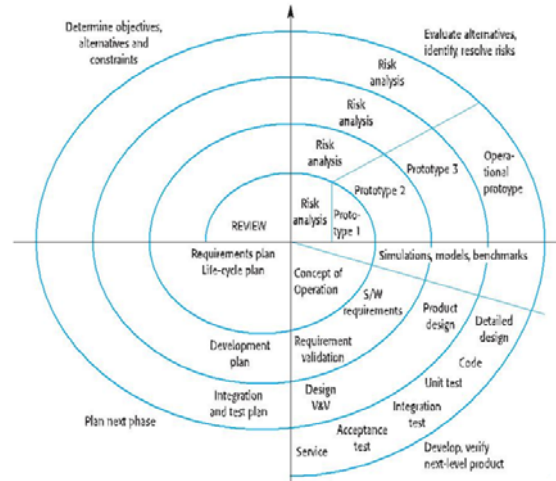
Determine objectives, alternatives and constraints

Evaluate alternatives, identify resolve risks

Risk analysis

Risk analysis

Risk analysis

Risk analysis

Prototype 3

Operational protoype

Prototype 2

Prototype 1

REVIEW

Requirements plan Life-cycle plan

Simulations, models, benchmarks

Concept of Operation

S/W requirements

Product design

Detailed design

Development plan

Requirement validation

Code

Unit test

Integration and test plan

Design V&V

Integration test

Plan next phase

Acceptance test

Service

Develop, verify next-level product